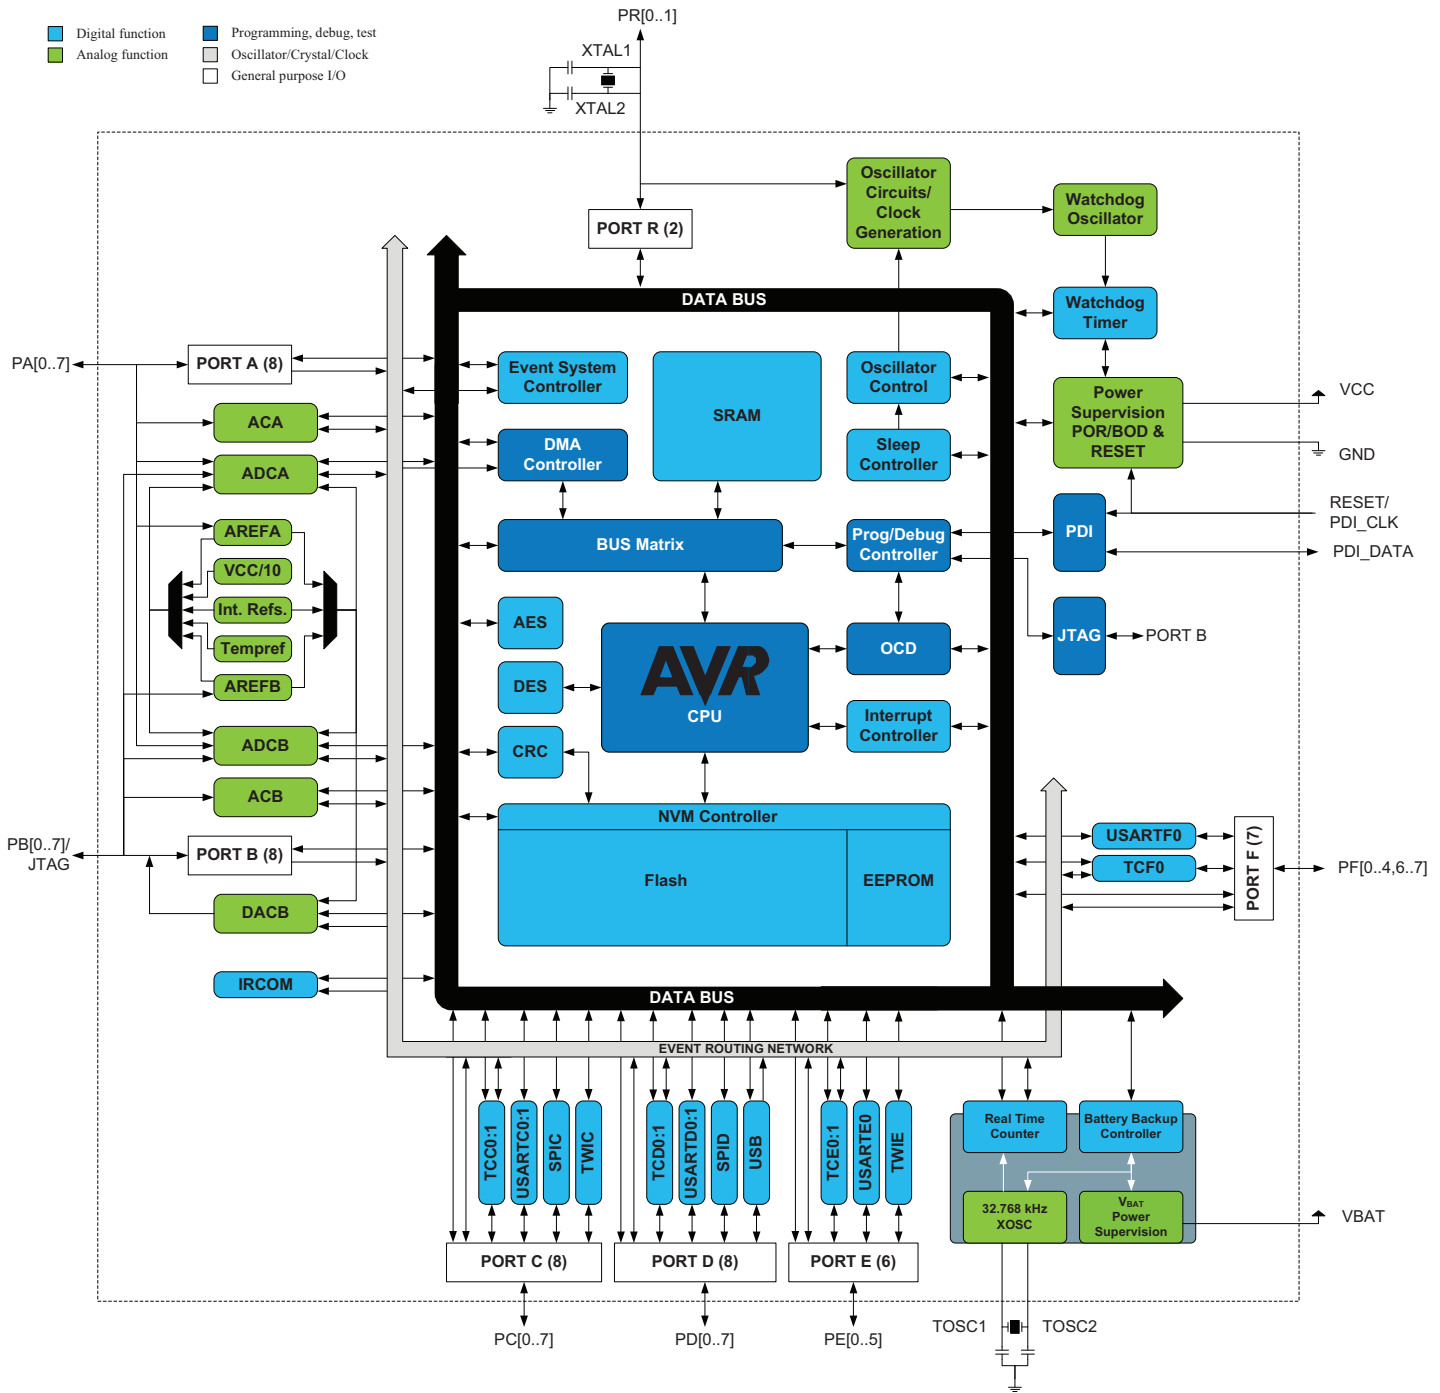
Digital function
Analog function
Programming, debug, test
Oscillator/Crystal/Clock
General purpose I/O

PR[0..1]
XTAL1
XTAL2

PORT R (2)
Oscillator Circuits/ Clock Generation
Watchdog Oscillator
Watchdog Timer
DATA BUS
Power Supervision POR/BOD & RESET
VCC
GND
RESET/ PDI_CLK
PDI_DATA
PDI
JTAG
PORT B

PA[0..7]
PORT A (8)
ACA
ADCA
AREFA
VCC/10
Int. Refs.
Tempref
AREFB
ADCB
ACB
PB[0..7]/ JTAG
PORT B (8)
DACB
IRCOM

Event System Controller
SRAM
Oscillator Control
DMA Controller
Sleep Controller
BUS Matrix
Prog/Debug Controller
AES
DES
AVR CPU
OCD
Interrupt Controller
CRC
NVM Controller
Flash
EEPROM

USARTF0
TCF0
PORT F (7)
PF[0..4,6..7]

DATA BUS
EVENT ROUTING NETWORK

TCC0:1
USARTC0:1
SPIC
TWIC
TCD0:1
USARTD0:1
SPID
USB
TCE0:1
USARTE0
TWIE

Real Time Counter
Battery Backup Controller
32.768 kHz XOSC
$V_{BAT}$ Power Supervision
VBAT

PORT C (8)
PORT D (8)
PORT E (6)
PC[0..7]
PD[0..7]
PE[0..5]
TOSC1
TOSC2